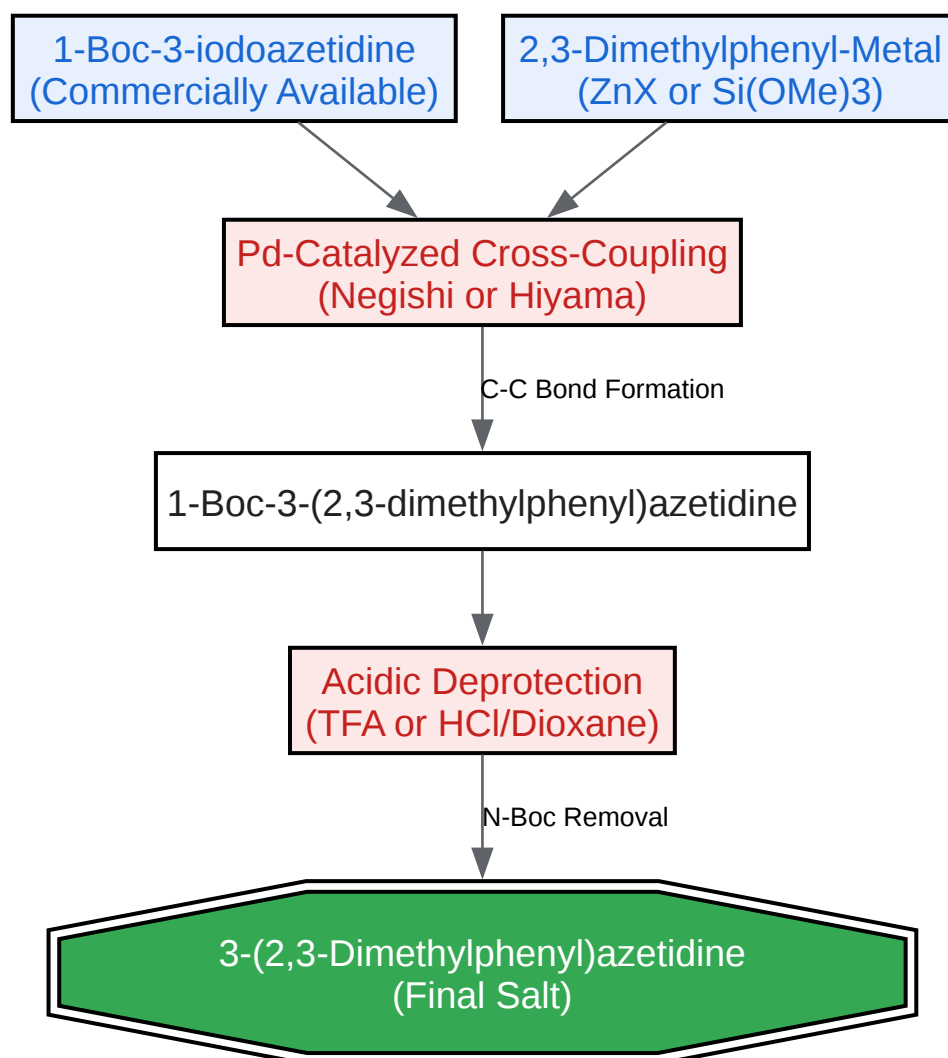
1-Boc-3-iodoazetidine
(Commercially Available)

2,3-Dimethylphenyl-Metal
(ZnX or Si(OMe)3)

Pd-Catalyzed Cross-Coupling
(Negishi or Hiyama)

C-C Bond Formation

1-Boc-3-(2,3-dimethylphenyl)azetidine

Acidic Deprotection
(TFA or HCl/Dioxane)

N-Boc Removal

3-(2,3-Dimethylphenyl)azetidine
(Final Salt)